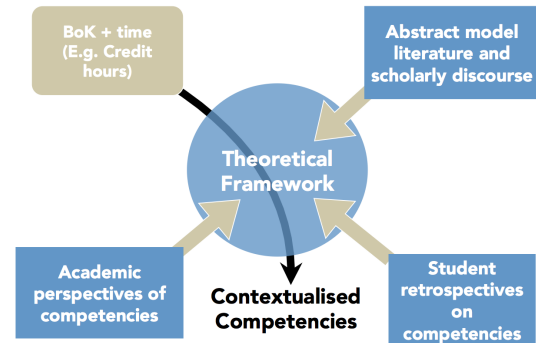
BoK + time (E.g. Credit hours)

Abstract model literature and scholarly discourse

Theoretical Framework

Academic perspectives of competencies

Contextualised Competencies

Student retrospectives on competencies